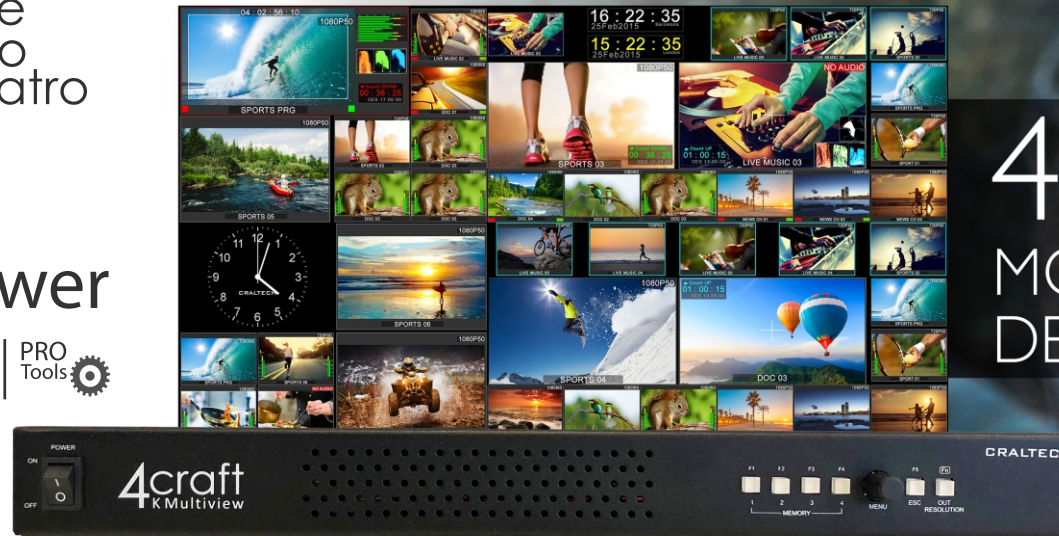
e
o
atro

wer

PRO
Tools

04 : 02 : 56 : 10
1080P50
SPORTS PRG
1080P50
SPORTS 05
12
1
2
3
4
5
6
7
8
9
10
11
CRALTECH
1080P50
SPORTS 06
1080P50
SPORTS PRG
SPORTS 01
NO AUDIO
LIVE MUSIC 01
DOC 01
SPORTS 03
DOC 03
DOC 03
DOC 03
LIVE MUSIC 03
16 : 22 : 35
25Feb2015
15 : 22 : 35
25Feb2015
1080P50
SPORTS 03
00 : 38 : 25
NO AUDIO
01 : 00 : 15
LIVE MUSIC 03
LIVE MUSIC 06
SPORTS 02
SPORTS PRG
SPORTS 01
DOC 04
DOC 02
DOC 03
NEWS CH 01
NEWS CH 02
NEWS CH 01
LIVE MUSIC 01
LIVE MUSIC 04
LIVE MUSIC 02
LIVE MUSIC 04
SPORTS 02
1080P50
SPORTS 04
01 : 00 : 15
DOC 03
SPORTS PRG
SPORTS 01

4
MO
DE

POWER
ON
OFF
4craft
K Multiview
F1
F2
F3
F4
1
2
3
4
MEMORY
MENU
F5
ESC
Fn
OUT
RESOLUTION
CRALTECH